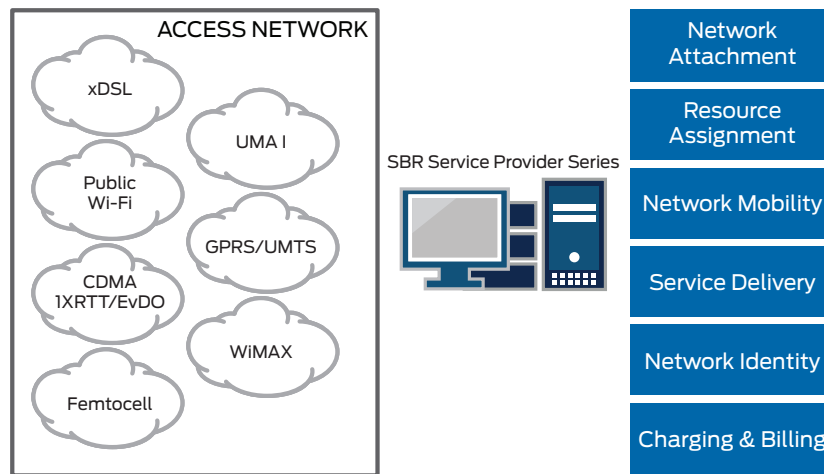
ACCESS NETWORK

xDSL

UMA I

Public Wi-Fi

GPRS/UMTS

CDMA 1XRTT/EvDO

WiMAX

Femtocell

SBR Service Provider Series

Network Attachment

Resource Assignment

Network Mobility

Service Delivery

Network Identity

Charging & Billing